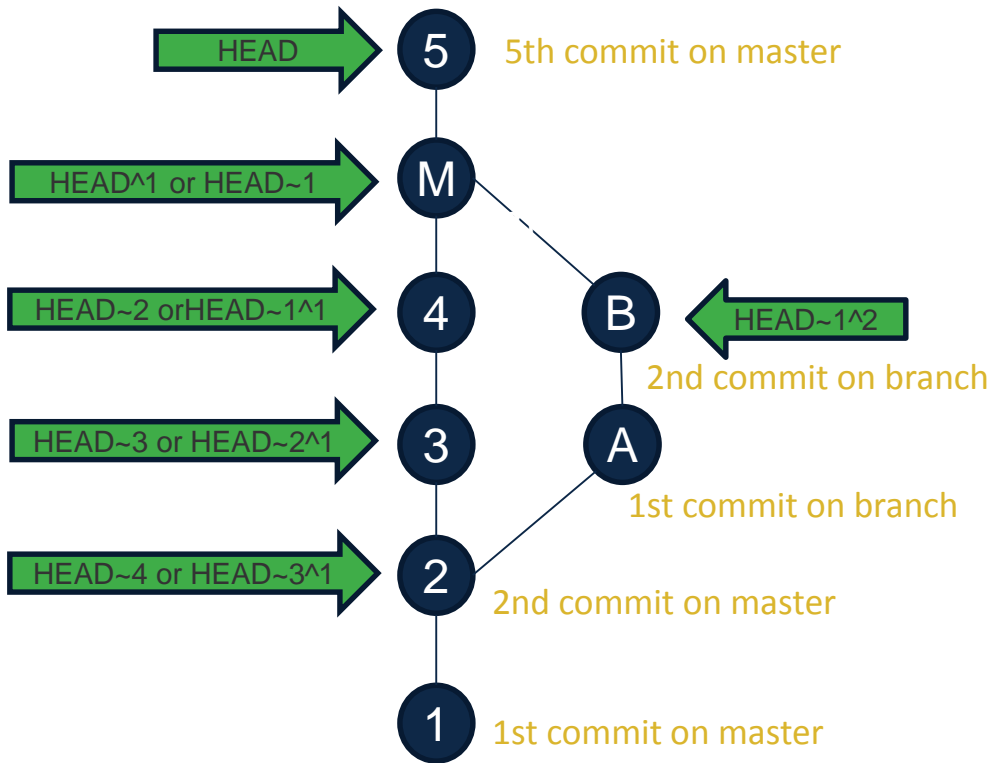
HEAD
5
5th commit on master

HEAD^1 or HEAD~1
M

HEAD~2 orHEAD~1^1
4
B
HEAD~1^2
2nd commit on branch

HEAD~3 or HEAD~2^1
3
A
1st commit on branch

HEAD~4 or HEAD~3^1
2
2nd commit on master

1
1st commit on master